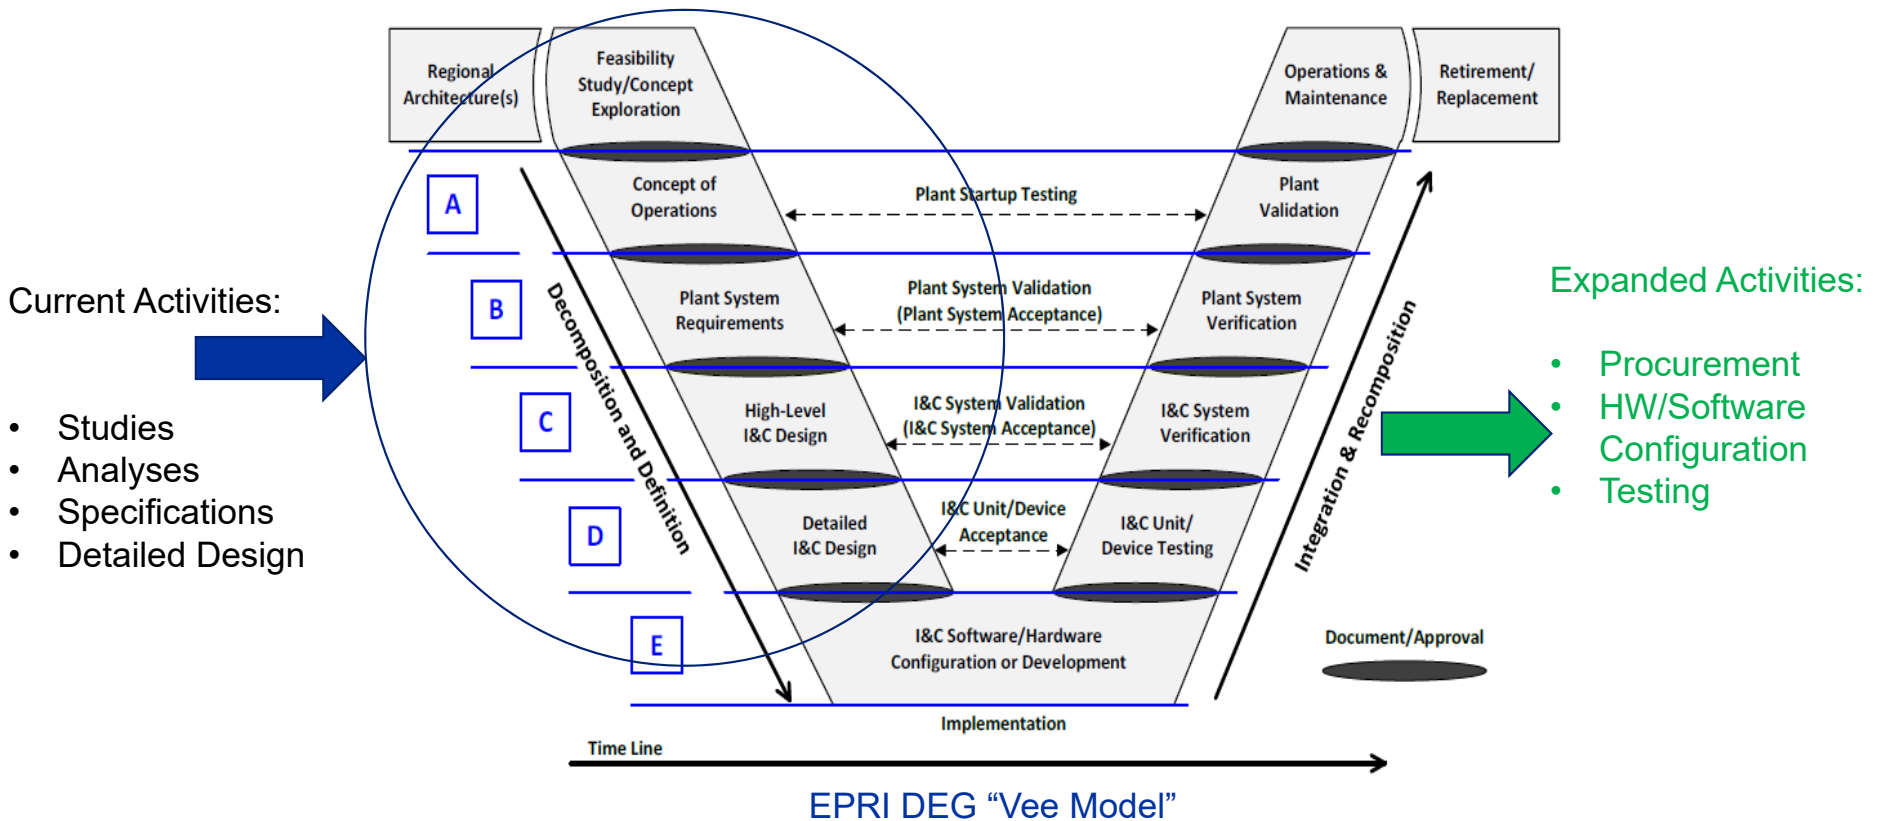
Regional Architecture(s)

Feasibility Study/Concept Exploration

Operations & Maintenance

Retirement/ Replacement

A

Concept of Operations

Plant Startup Testing

Plant Validation

Current Activities:

B

Plant System Requirements

Plant System Validation (Plant System Acceptance)

Plant System Verification

Expanded Activities:

• Procurement
• HW/Software Configuration
• Testing

C

High-Level I&C Design

I&C System Validation (I&C System Acceptance)

I&C System Verification

• Studies
• Analyses
• Specifications
• Detailed Design

D

Detailed I&C Design

I&C Unit/Device Acceptance

I&C Unit/ Device Testing

Decomposition and Definition

Integration & Recomposition

E

I&C Software/Hardware Configuration or Development

Document/Approval

Implementation

Time Line

EPRI DEG “Vee Model”